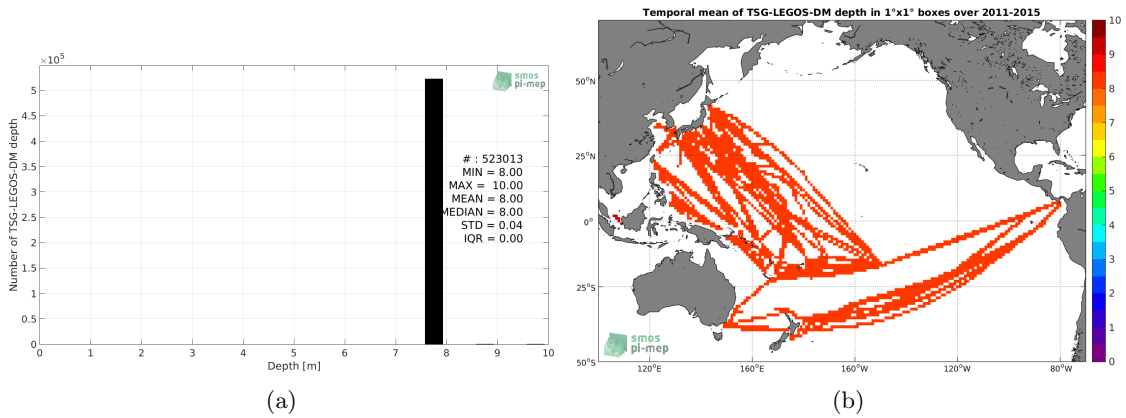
$\times 10^5$

smos pi-mep

5
4.5
4
3.5
3
2.5
2
1.5
1
0.5
0

Number of TSG-LEGOS-DM depth

# : 523013
MIN = 8.00
MAX = 10.00
MEAN = 8.00
MEDIAN = 8.00
STD = 0.04
IQR = 0.00

0 1 2 3 4 5 6 7 8 9 10

Depth [m]

(a)

Temporal mean of TSG-LEGOS-DM depth in 1°x1° boxes over 2011-2015

50°N
25°N
0°
25°S
50°S

120°E 160°E 160°W 120°W 80°W

smos pi-mep

10
9
8
7
6
5
4
3
2
1
0

(b)